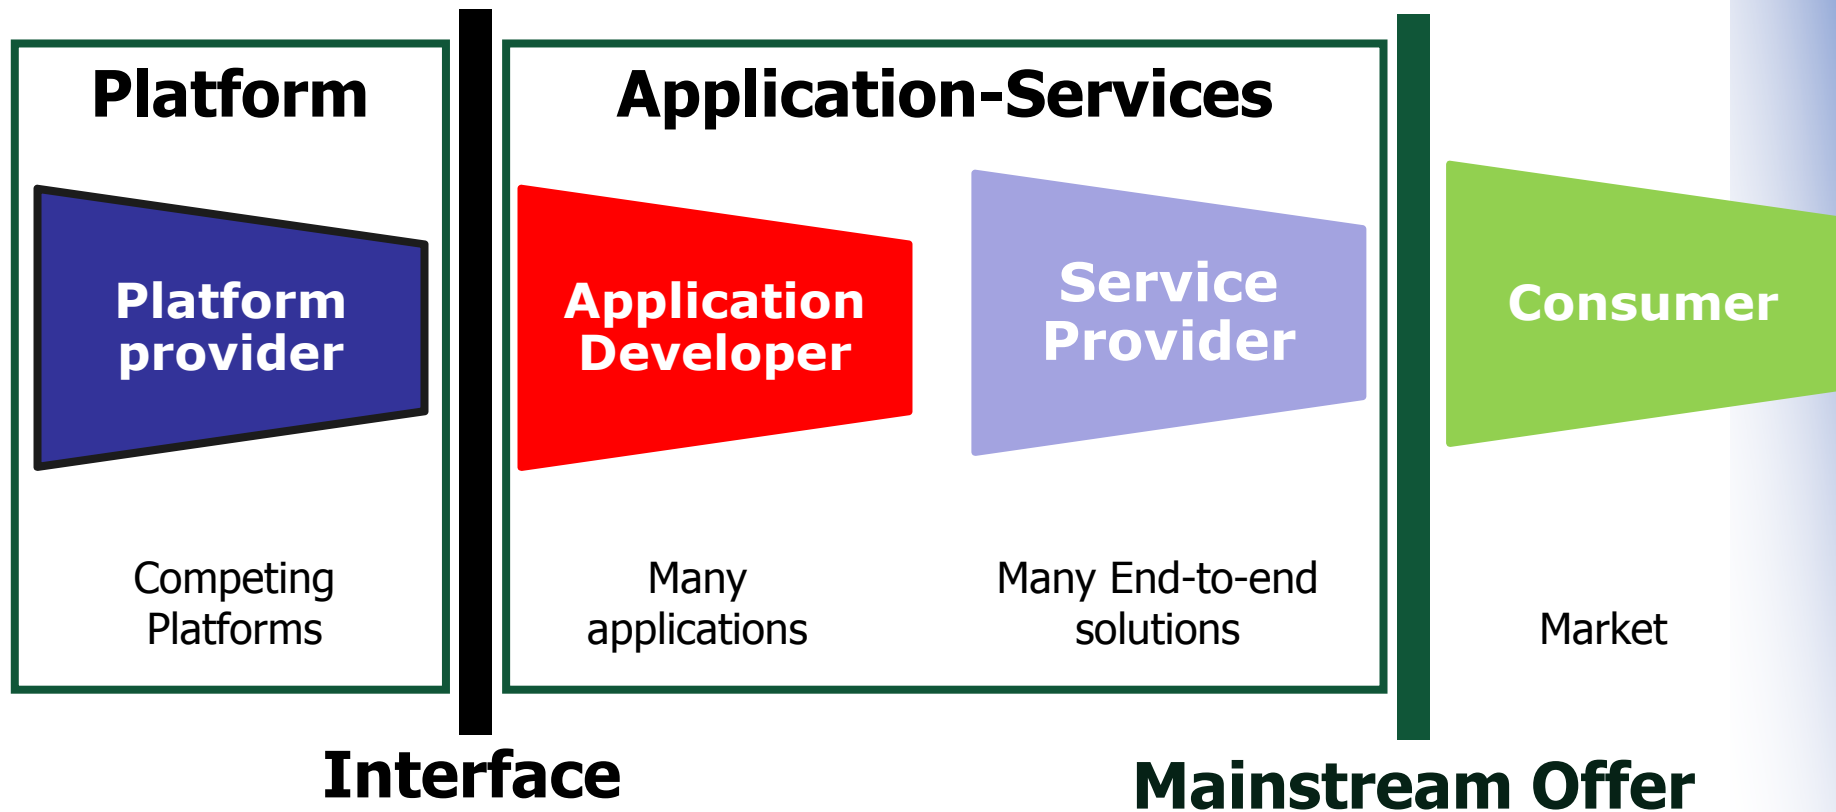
Platform

Platform provider

Competing Platforms

Application-Services

Application Developer

Service Provider

Many applications

Many End-to-end solutions

Consumer

Market

Interface

Mainstream Offer